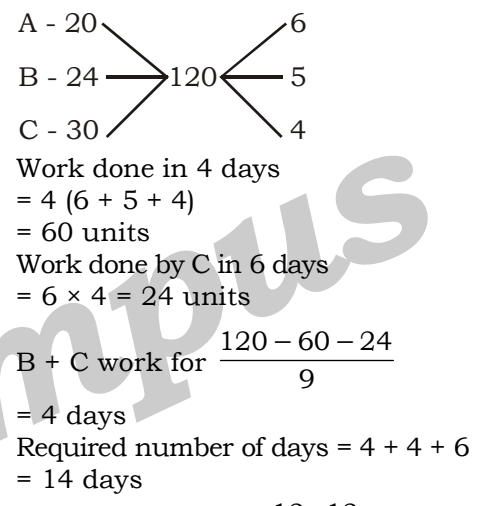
A - 20
B - 24
C - 30

120

6
5
4

Work done in 4 days
= 4 (6 + 5 + 4)
= 60 units
Work done by C in 6 days
= 6 × 4 = 24 units
B + C work for $\frac{120 - 60 - 24}{9}$
= 4 days
Required number of days = 4 + 4 + 6
= 14 days

mpus

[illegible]